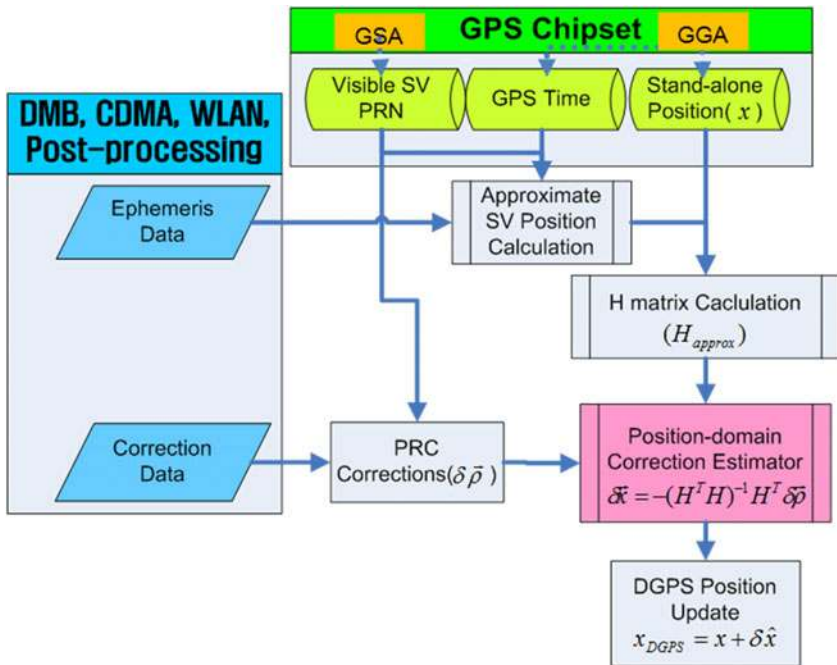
GPS Chipset

GSA

GGA

Visible SV PRN

GPS Time

Stand-alone Position( $x$ )

DMB, CDMA, WLAN, Post-processing

Ephemeris Data

Approximate SV Position Calculation

H matrix Caclulation ($H_{approx}$)

Correction Data

PRC Corrections($\delta\bar{\rho}$ )

Position-domain Correction Estimator $\delta\bar{x} = -(H^T H)^{-1} H^T \delta\bar{\rho}$

DGPS Position Update $x_{DGPS} = x + \delta\hat{x}$